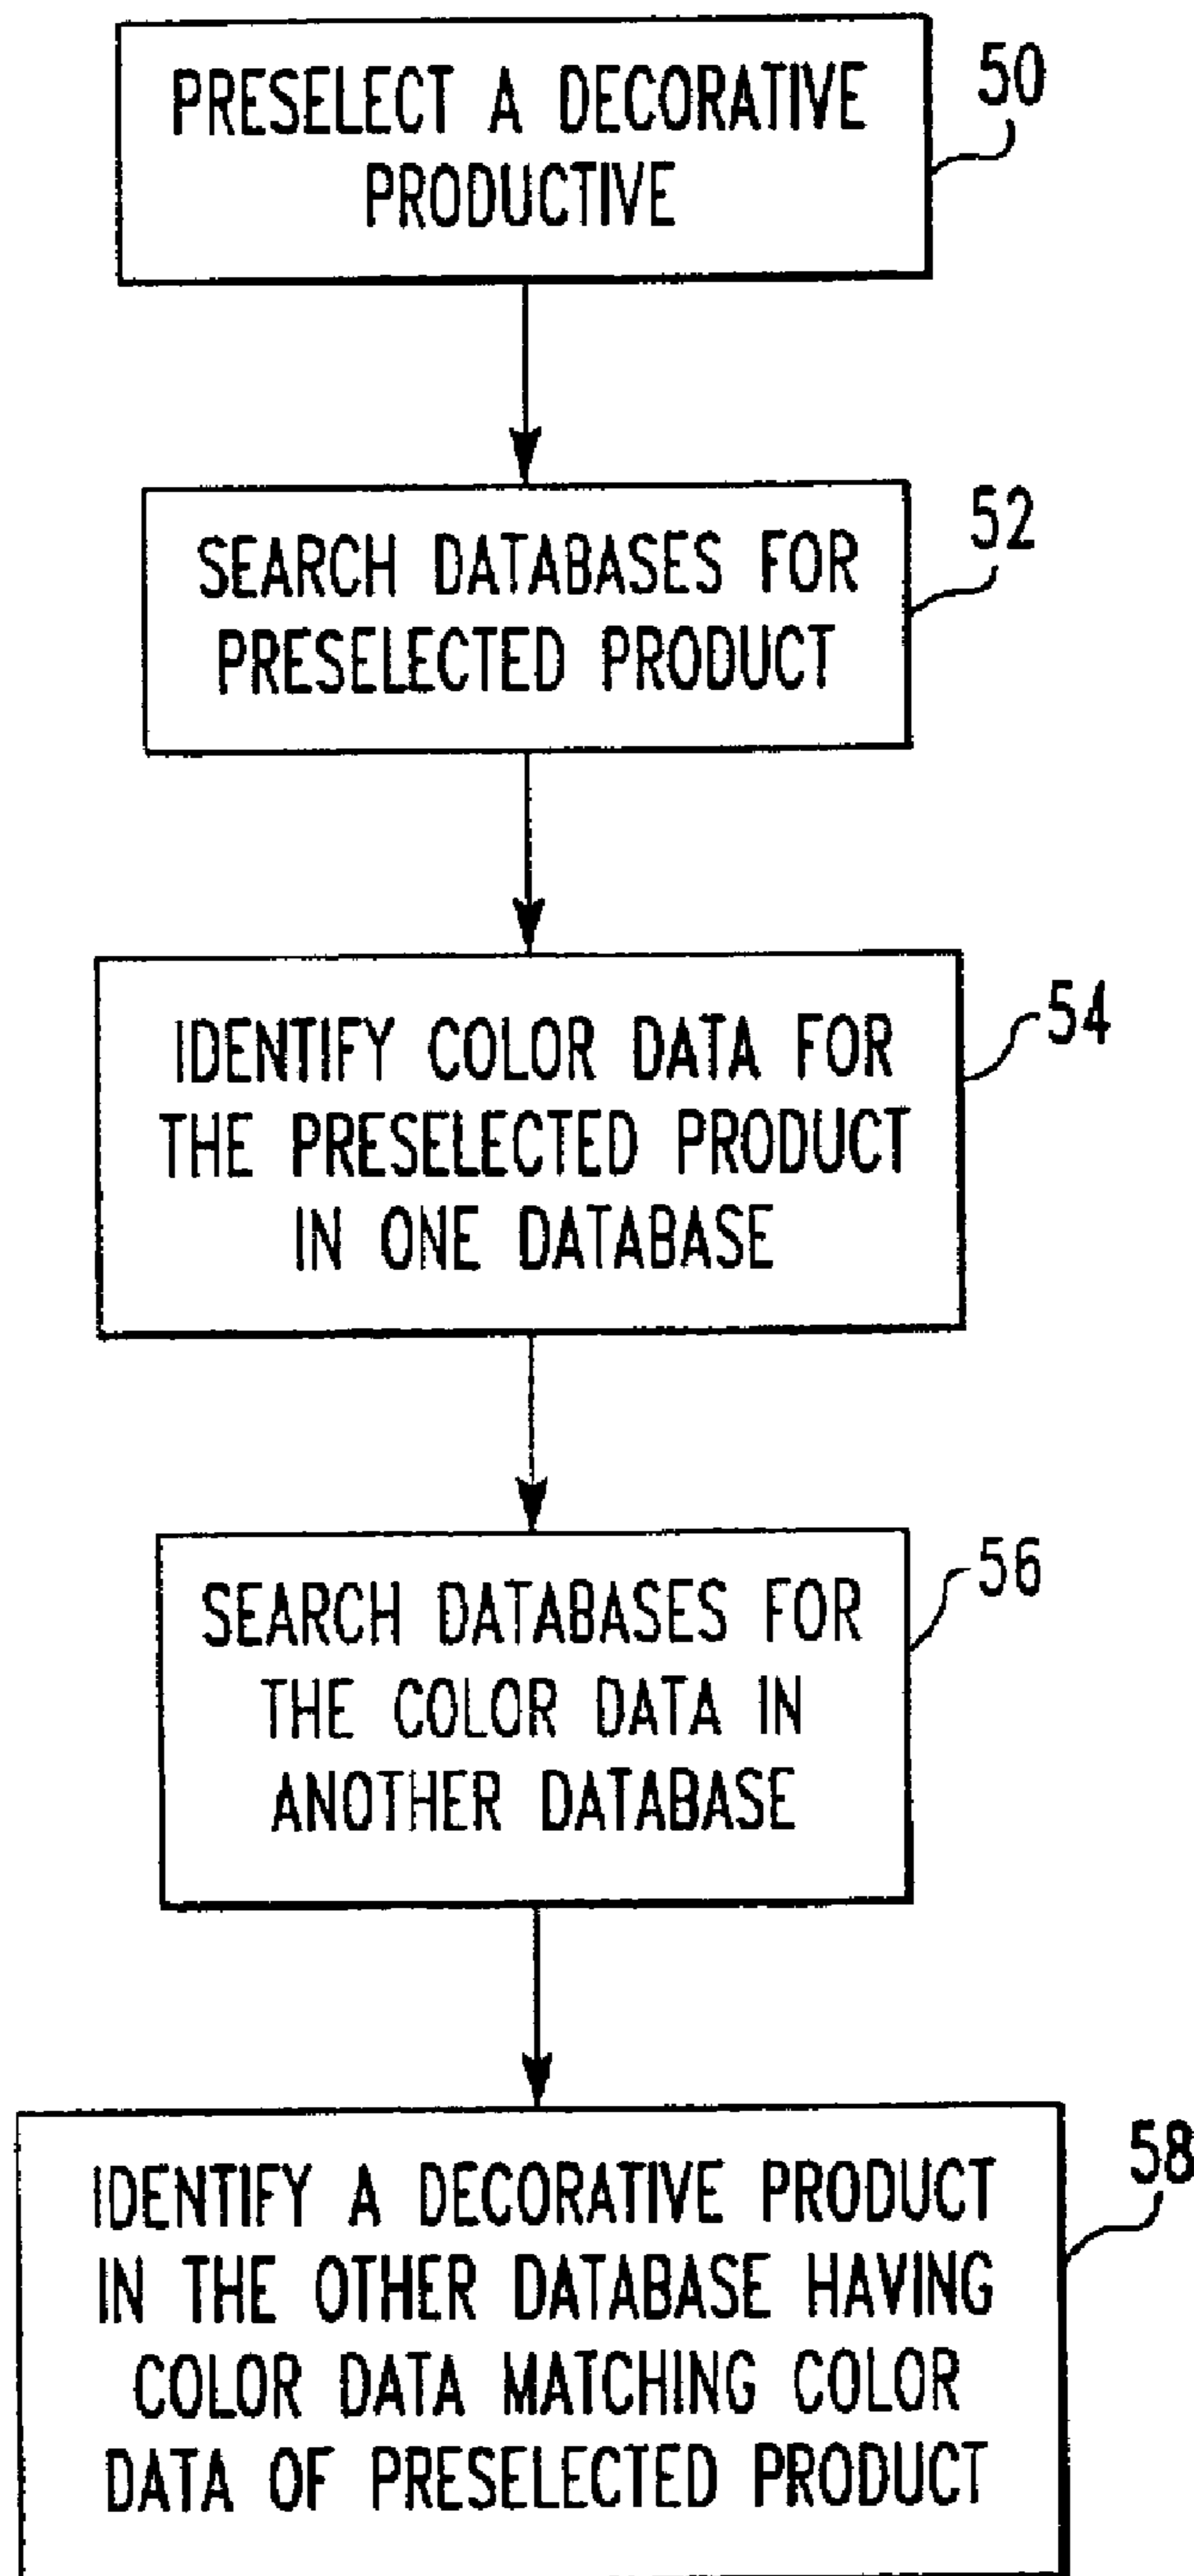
PRESELECT A DECORATIVE PRODUCTIVE

50

SEARCH DATABASES FOR PRESELECTED PRODUCT

52

IDENTIFY COLOR DATA FOR THE PRESELECTED PRODUCT IN ONE DATABASE

54

SEARCH DATABASES FOR THE COLOR DATA IN ANOTHER DATABASE

56

IDENTIFY A DECORATIVE PRODUCT IN THE OTHER DATABASE HAVING COLOR DATA MATCHING COLOR DATA OF PRESELECTED PRODUCT

58